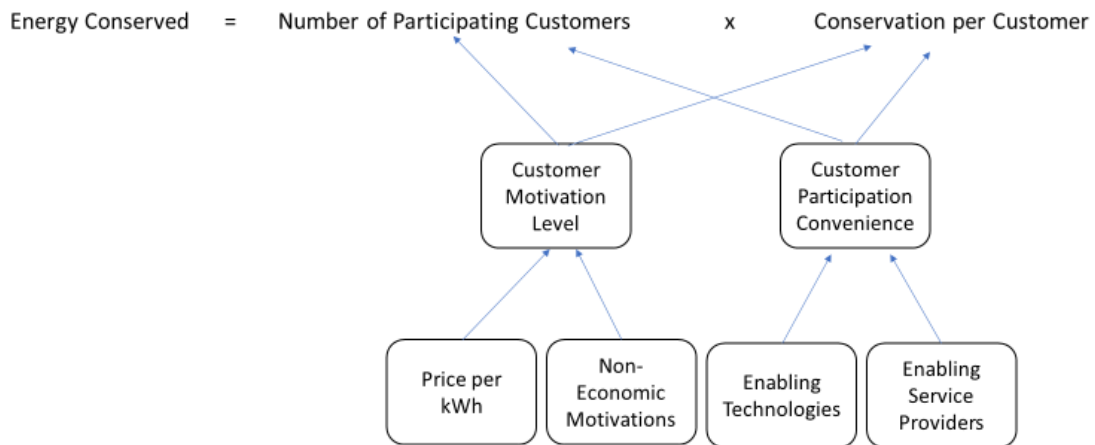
Energy Conserved = Number of Participating Customers x Conservation per Customer

Customer Motivation Level

Customer Participation Convenience

Price per kWh

Non-Economic Motivations

Enabling Technologies

Enabling Service Providers